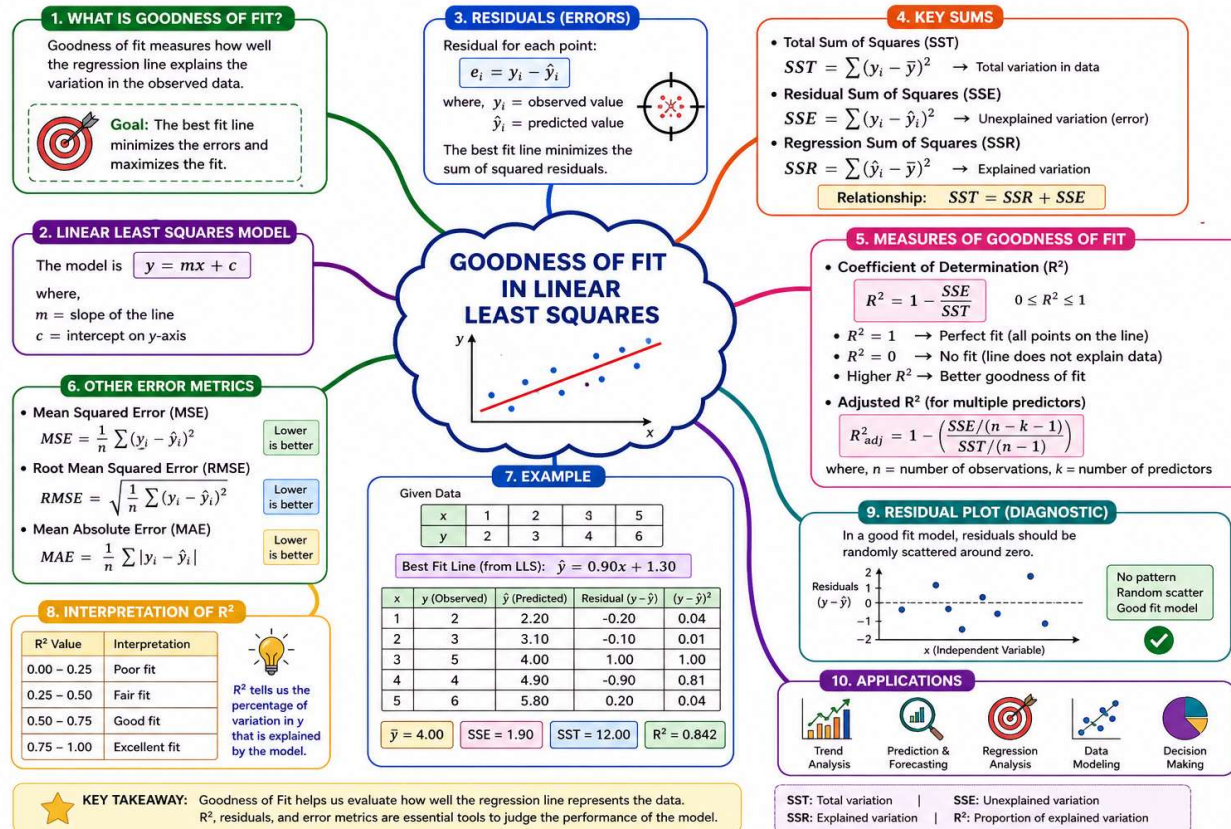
1. WHAT IS GOODNESS OF FIT?

Goodness of fit measures how well the regression line explains the variation in the observed data.

Goal: The best fit line minimizes the errors and maximizes the fit.

3. RESIDUALS (ERRORS)

Residual for each point:

$e_i = y_i - \hat{y}_i$

where, $y_i$ = observed value
$\hat{y}_i$ = predicted value

The best fit line minimizes the sum of squared residuals.

4. KEY SUMS

• Total Sum of Squares (SST)
$SST = \sum(y_i - \bar{y})^2$ → Total variation in data
• Residual Sum of Squares (SSE)
$SSE = \sum(y_i - \hat{y}_i)^2$ → Unexplained variation (error)
• Regression Sum of Squares (SSR)
$SSR = \sum(\hat{y}_i - \bar{y})^2$ → Explained variation

Relationship: $SST = SSR + SSE$

2. LINEAR LEAST SQUARES MODEL

The model is $y = mx + c$
where,
$m$ = slope of the line
$c$ = intercept on $y$-axis

GOODNESS OF FIT IN LINEAR LEAST SQUARES

y
x

5. MEASURES OF GOODNESS OF FIT

• Coefficient of Determination (R²)
$R^2 = 1 - \frac{SSE}{SST}$ $0 \leq R^2 \leq 1$
• $R^2 = 1$ → Perfect fit (all points on the line)
• $R^2 = 0$ → No fit (line does not explain data)
• Higher $R^2$ → Better goodness of fit
• Adjusted R² (for multiple predictors)
$R^2_{adj} = 1 - \left(\frac{SSE/(n-k-1)}{SST/(n-1)}\right)$
where, $n$ = number of observations, $k$ = number of predictors

6. OTHER ERROR METRICS

• Mean Squared Error (MSE)
$MSE = \frac{1}{n}\sum(y_i - \hat{y}_i)^2$ Lower is better
• Root Mean Squared Error (RMSE)
$RMSE = \sqrt{\frac{1}{n}\sum(y_i - \hat{y}_i)^2}$ Lower is better
• Mean Absolute Error (MAE)
$MAE = \frac{1}{n}\sum|y_i - \hat{y}_i|$ Lower is better

7. EXAMPLE

Given Data

| x | 1 | 2 | 3 | 5 |
|---|---|---|---|---|
| y | 2 | 3 | 4 | 6 |

Best Fit Line (from LLS): $\hat{y} = 0.90x + 1.30$

| x | y (Observed) | $\hat{y}$ (Predicted) | Residual $(y - \hat{y})$ | $(y - \hat{y})^2$ |
|---|---|---|---|---|
| 1 | 2 | 2.20 | -0.20 | 0.04 |
| 2 | 3 | 3.10 | -0.10 | 0.01 |
| 3 | 5 | 4.00 | 1.00 | 1.00 |
| 4 | 4 | 4.90 | -0.90 | 0.81 |
| 5 | 6 | 5.80 | 0.20 | 0.04 |

$\bar{y}$ = 4.00 SSE = 1.90 SST = 12.00 R² = 0.842

9. RESIDUAL PLOT (DIAGNOSTIC)

In a good fit model, residuals should be randomly scattered around zero.

Residuals $(y - \hat{y})$
2
1
0
−1
−2
x (Independent Variable)

No pattern
Random scatter
Good fit model

8. INTERPRETATION OF R²

| R² Value | Interpretation |
|---|---|
| 0.00 – 0.25 | Poor fit |
| 0.25 – 0.50 | Fair fit |
| 0.50 – 0.75 | Good fit |
| 0.75 – 1.00 | Excellent fit |

R² tells us the percentage of variation in y that is explained by the model.

10. APPLICATIONS

Trend Analysis
Prediction & Forecasting
Regression Analysis
Data Modeling
Decision Making

KEY TAKEAWAY: Goodness of Fit helps us evaluate how well the regression line represents the data. R², residuals, and error metrics are essential tools to judge the performance of the model.

SST: Total variation | SSE: Unexplained variation
SSR: Explained variation | R²: Proportion of explained variation